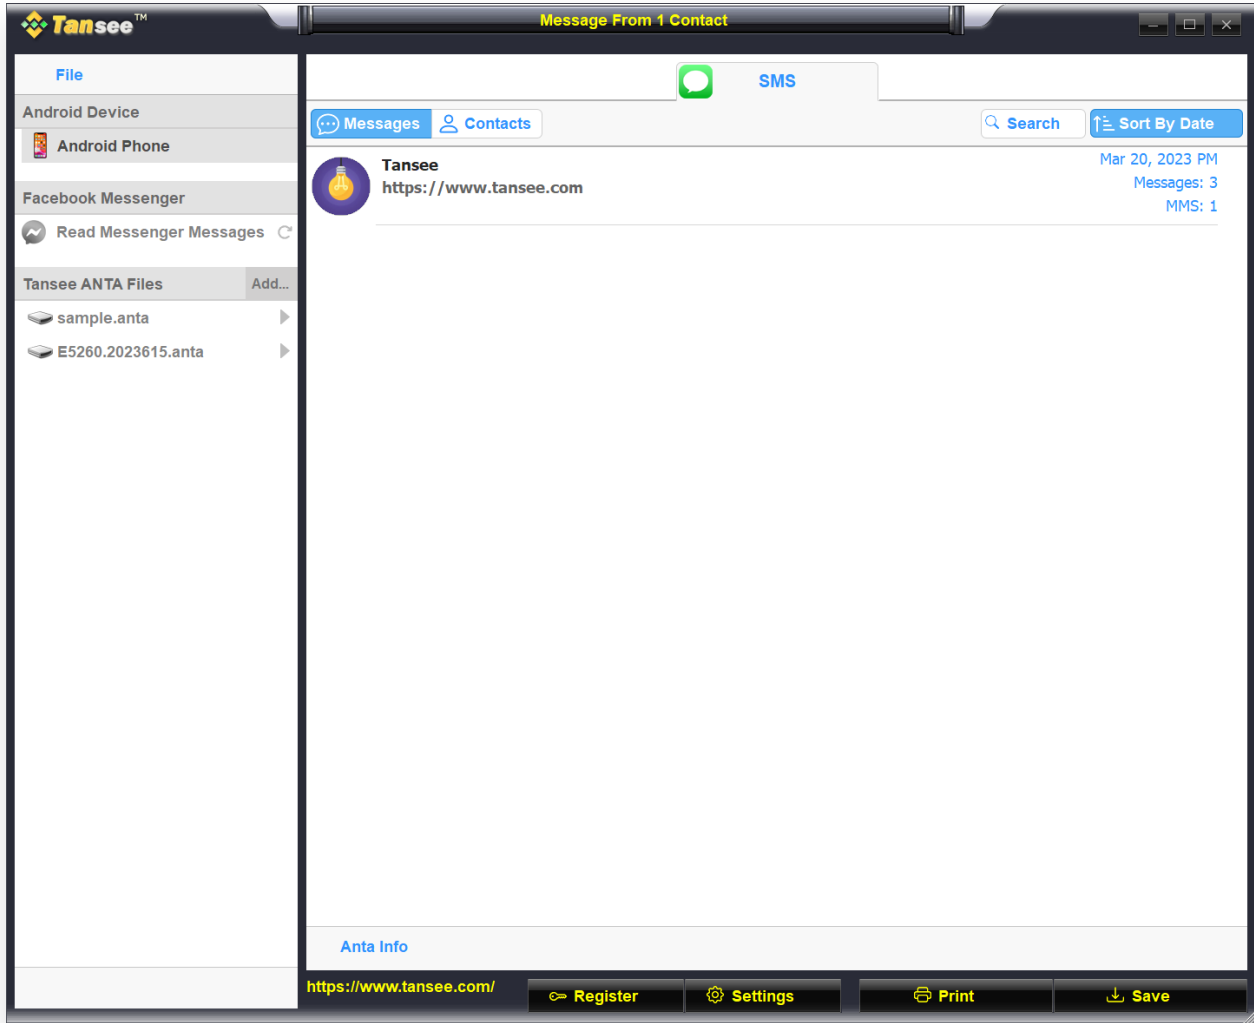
Tansee™

Message From 1 Contact

File

Android Device

Android Phone

Facebook Messenger

Read Messenger Messages

Tansee ANTA Files

Add...

sample.anta

E5260.2023615.anta

SMS

Messages

Contacts

Search

Sort By Date

Tansee

https://www.tansee.com

Mar 20, 2023 PM

Messages: 3

MMS: 1

Anta Info

https://www.tansee.com/

Register

Settings

Print

Save